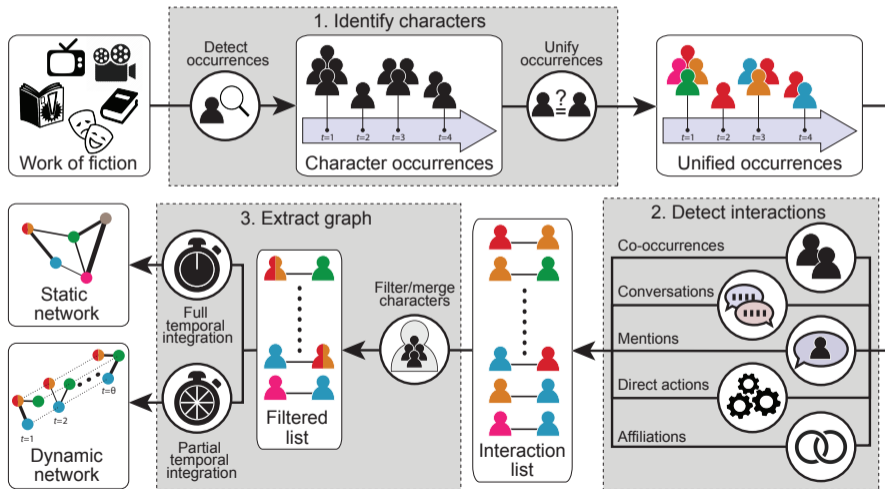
1. Identify characters

Work of fiction

Detect occurrences

$t$=1 $t$=2 $t$=3 $t$=4

Character occurrences

Unify occurrences

$t$=1 $t$=2 $t$=3 $t$=4

Unified occurrences

3. Extract graph

Static network

Full temporal integration

Filtered list

Filter/merge characters

Interaction list

2. Detect interactions

Co-occurrences

Conversations

Mentions

Direct actions

Affiliations

$t$=1 $t$=2 $t$=θ

Dynamic network

Partial temporal integration